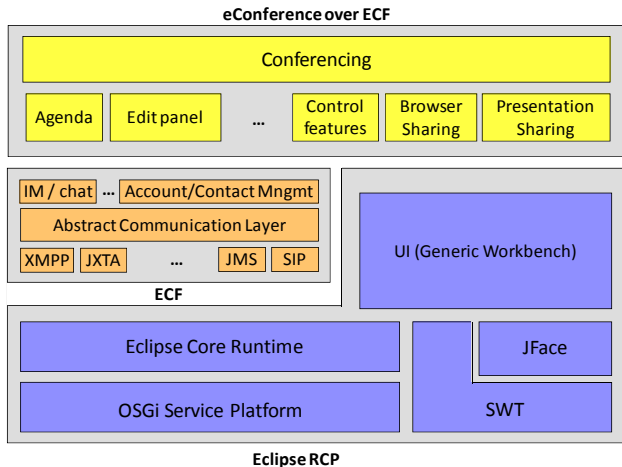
eConference over ECF

Conferencing

Agenda

Edit panel

...

Control features

Browser Sharing

Presentation Sharing

IM / chat

...

Account/Contact Mngmt

Abstract Communication Layer

XMPP

JXTA

...

JMS

SIP

ECF

UI (Generic Workbench)

Eclipse Core Runtime

JFace

OSGi Service Platform

SWT

Eclipse RCP